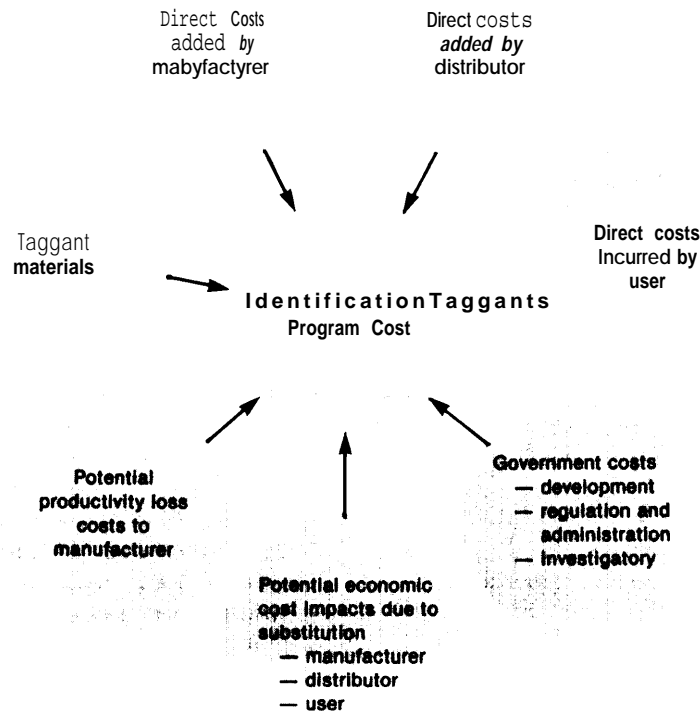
Direct Costs added by mabyfactyrer

Direct costs added by distributor

Taggant materials

Direct costs Incurred by user

Identification Taggants Program Cost

Potential productivity loss costs to manufacturer

Potential economic cost impacts due to substitution
— manufacturer
— distributor
— user

Government costs
— development
— regulation and administration
— investigatory